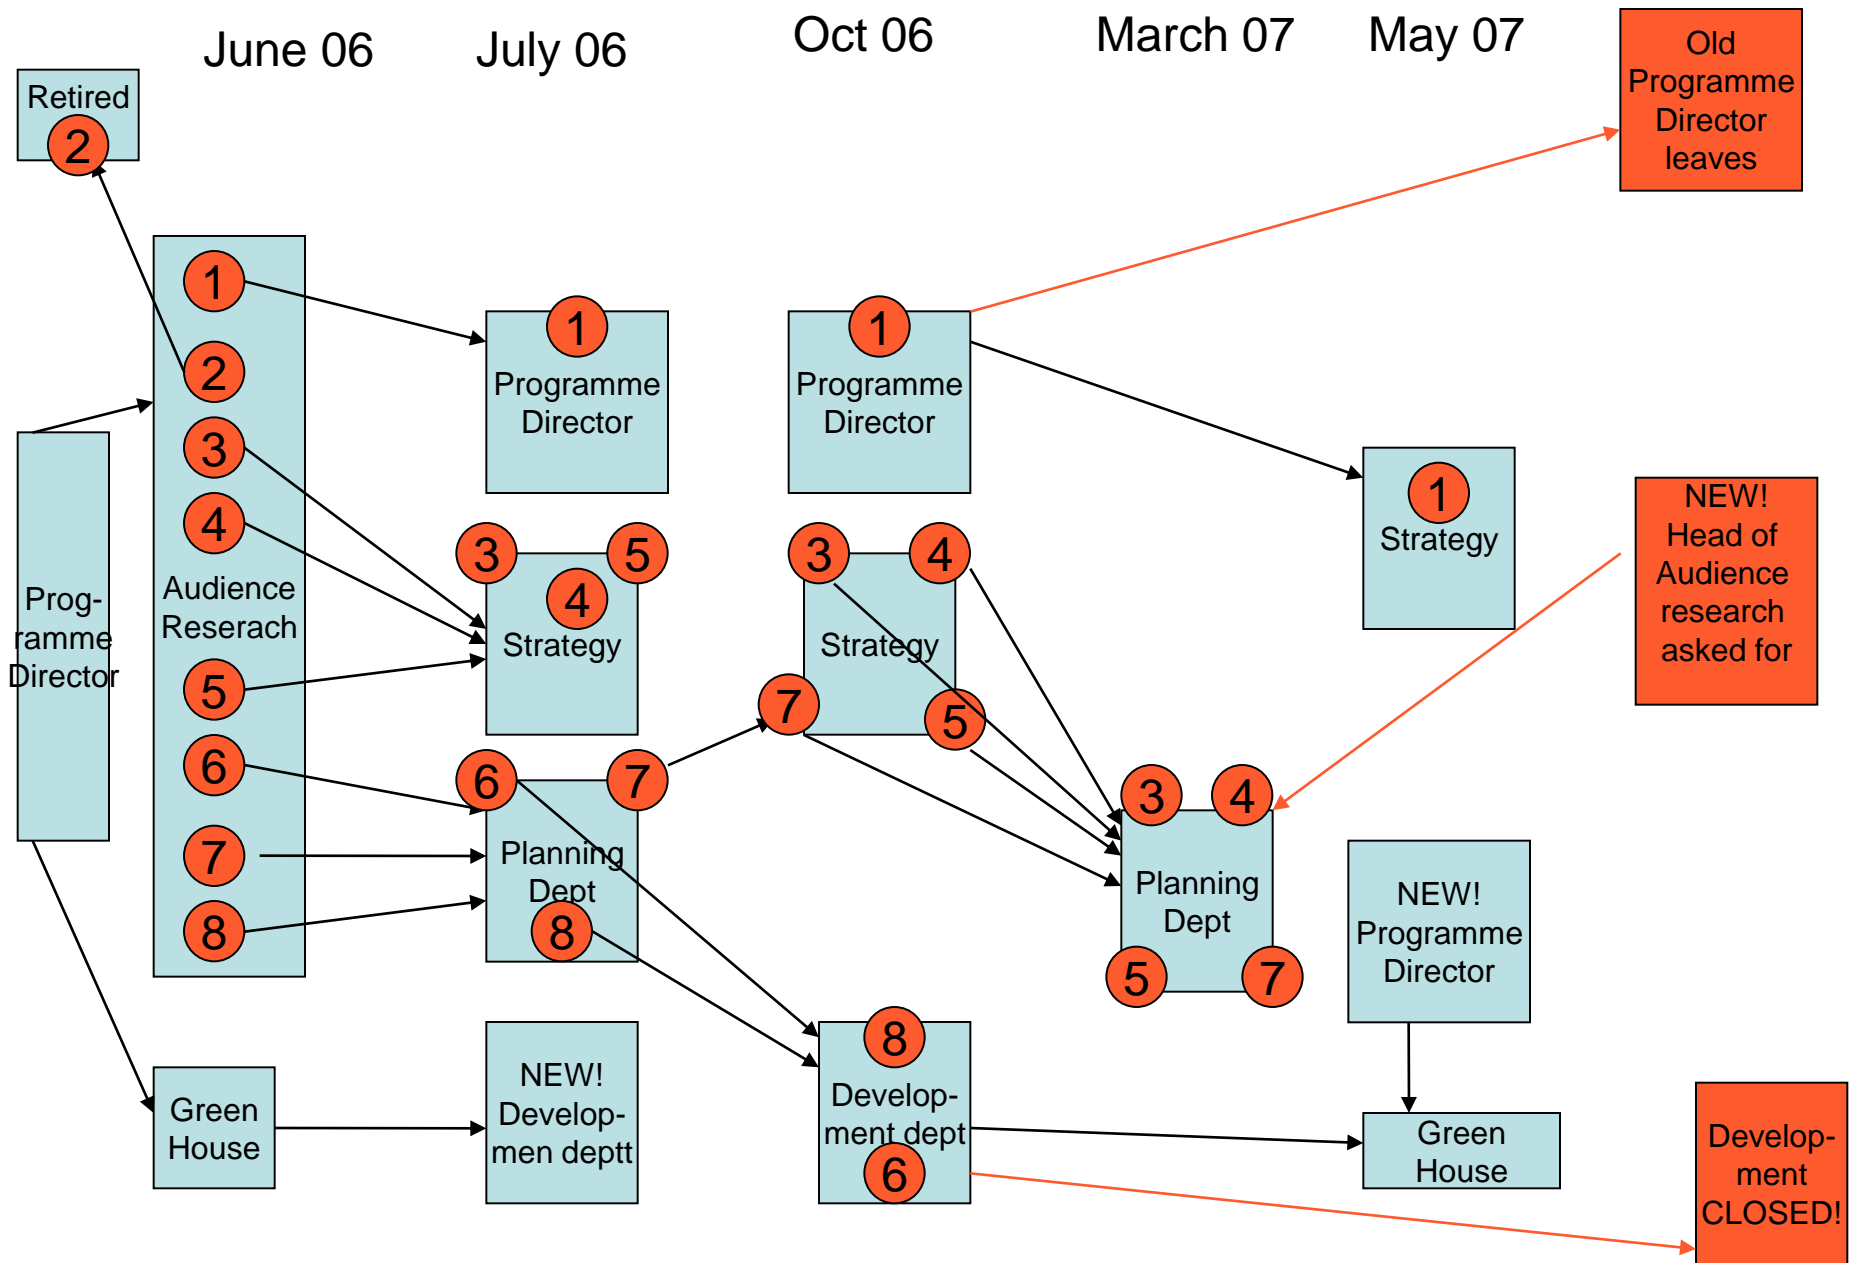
June 06 July 06 Oct 06 March 07 May 07

Old Programme Director leaves

Retired
2

Prog-ramme Director

1
2
3
4
Audience Reserach
5
6
7
8

1
Programme Director

3 5
4
Strategy

6 7
Planning Dept
8

Green House

NEW! Develop-men deptt

1
Programme Director

3 4
Strategy
7 5

8
Develop-ment dept
6

1
Strategy

NEW! Head of Audience research asked for

3 4
Planning Dept
5 7

NEW! Programme Director

Green House

Develop-ment CLOSED!